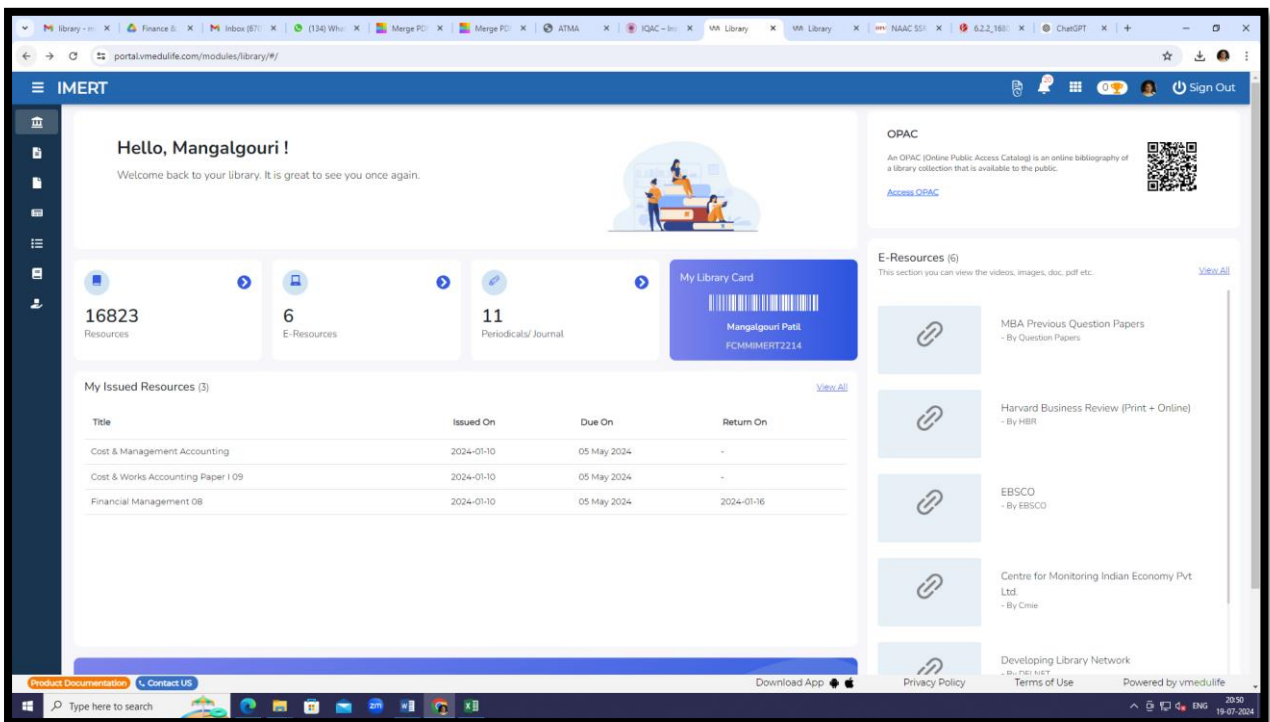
library - m | Finance & | Inbox (67 | (134) Wh | Merge PD | Merge PD | ATMA | IQAC – In | Library | Library | NAAC SS | 6.2.2_168 | ChatGPT

portal.vmedulife.com/modules/library/#/

IMERT

0 | Sign Out

Hello, Mangalgouri !

Welcome back to your library. It is great to see you once again.

16823
Resources

6
E-Resources

11
Periodicals/ Journal

My Library Card
Mangalgouri Patil
FCMMIMERT2214

My Issued Resources (3)

View All

| Title | Issued On | Due On | Return On |
|---|---|---|---|
| Cost & Management Accounting | 2024-01-10 | 05 May 2024 | - |
| Cost & Works Accounting Paper I 09 | 2024-01-10 | 05 May 2024 | - |
| Financial Management 08 | 2024-01-10 | 05 May 2024 | 2024-01-16 |

OPAC

An OPAC (Online Public Access Catalog) is an online bibliography of a library collection that is available to the public.

Access OPAC

E-Resources (6)

This section you can view the videos, images, doc, pdf etc.

View All

MBA Previous Question Papers
- By Question Papers

Harvard Business Review (Print + Online)
- By HBR

EBSCO
- By EBSCO

Centre for Monitoring Indian Economy Pvt Ltd.
- By Cmie

Developing Library Network
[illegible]

Product Documentation | Contact US

Download App

Privacy Policy

Terms of Use

Powered by vmedulife

Type here to search

ENG 20:50 19-07-2024